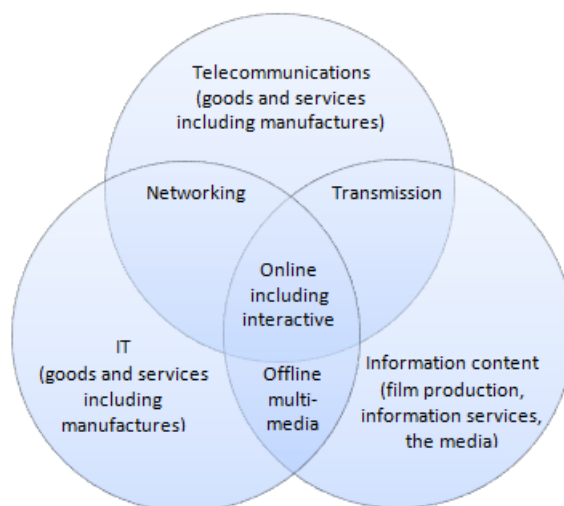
Telecommunications (goods and services including manufactures)

Networking

Transmission

Online including interactive

IT (goods and services including manufactures)

Offline multi-media

Information content (film production, information services, the media)